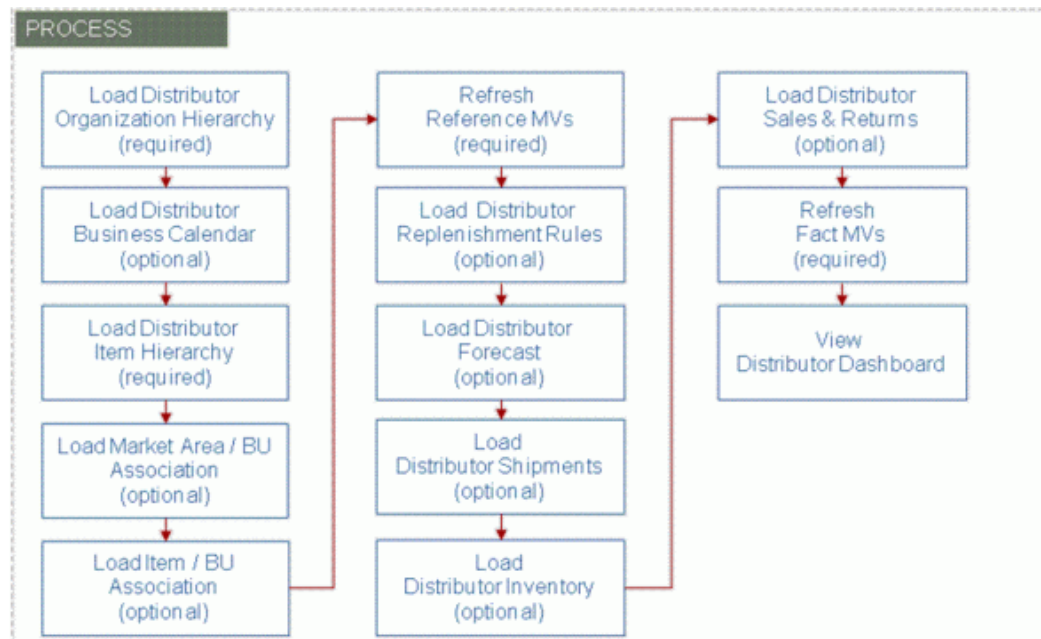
PROCESS

Load Distributor Organization Hierarchy (required)

Load Distributor Business Calendar (optional)

Load Distributor Item Hierarchy (required)

Load Market Area / BU Association (optional)

Load Item / BU Association (optional)

Refresh Reference MVs (required)

Load Distributor Replenishment Rules (optional)

Load Distributor Forecast (optional)

Load Distributor Shipments (optional)

Load Distributor Inventory (optional)

Load Distributor Sales & Returns (optional)

Refresh Fact MVs (required)

View Distributor Dashboard